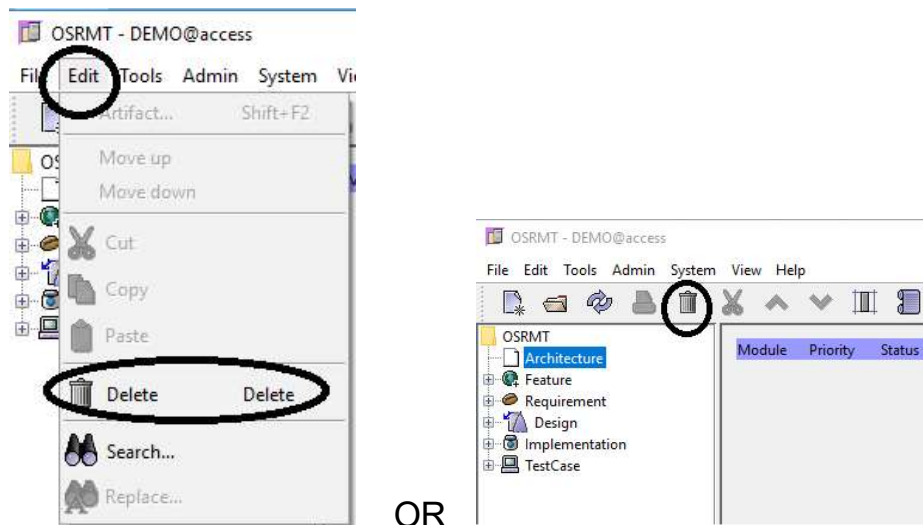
OSRMT - DEMO@access

File Edit Tools Admin System Vi

Artifact... Shift+F2

OS

Move up

Move down

Cut

Copy

Paste

Delete Delete

Search...

Replace...

OR

OSRMT - DEMO@access

File Edit Tools Admin System View Help

OSRMT

Architecture

Feature

Requirement

Design

Implementation

TestCase

Module Priority Status